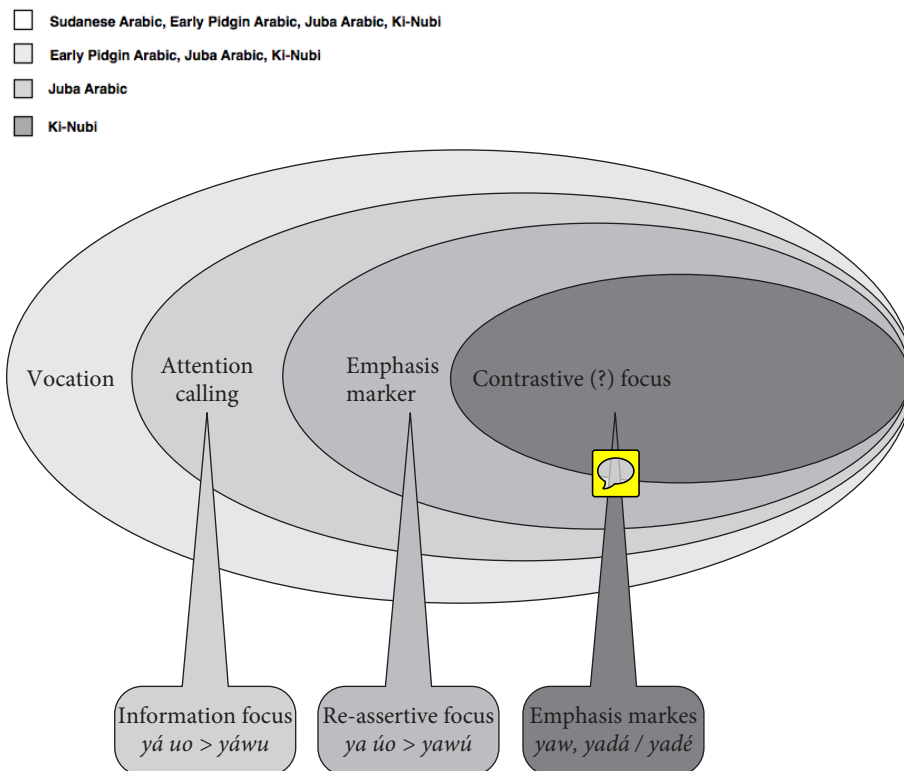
Sudanese Arabic, Early Pidgin Arabic, Juba Arabic, Ki-Nubi

Early Pidgin Arabic, Juba Arabic, Ki-Nubi

Juba Arabic

Ki-Nubi

Vocation

Attention calling

Emphasis marker

Contrastive (?) focus

Information focus
*yá uo > yáwu*

Re-assertive focus
*ya úo > yawú*

Emphasis markes
*yaw, yadá / yadé*